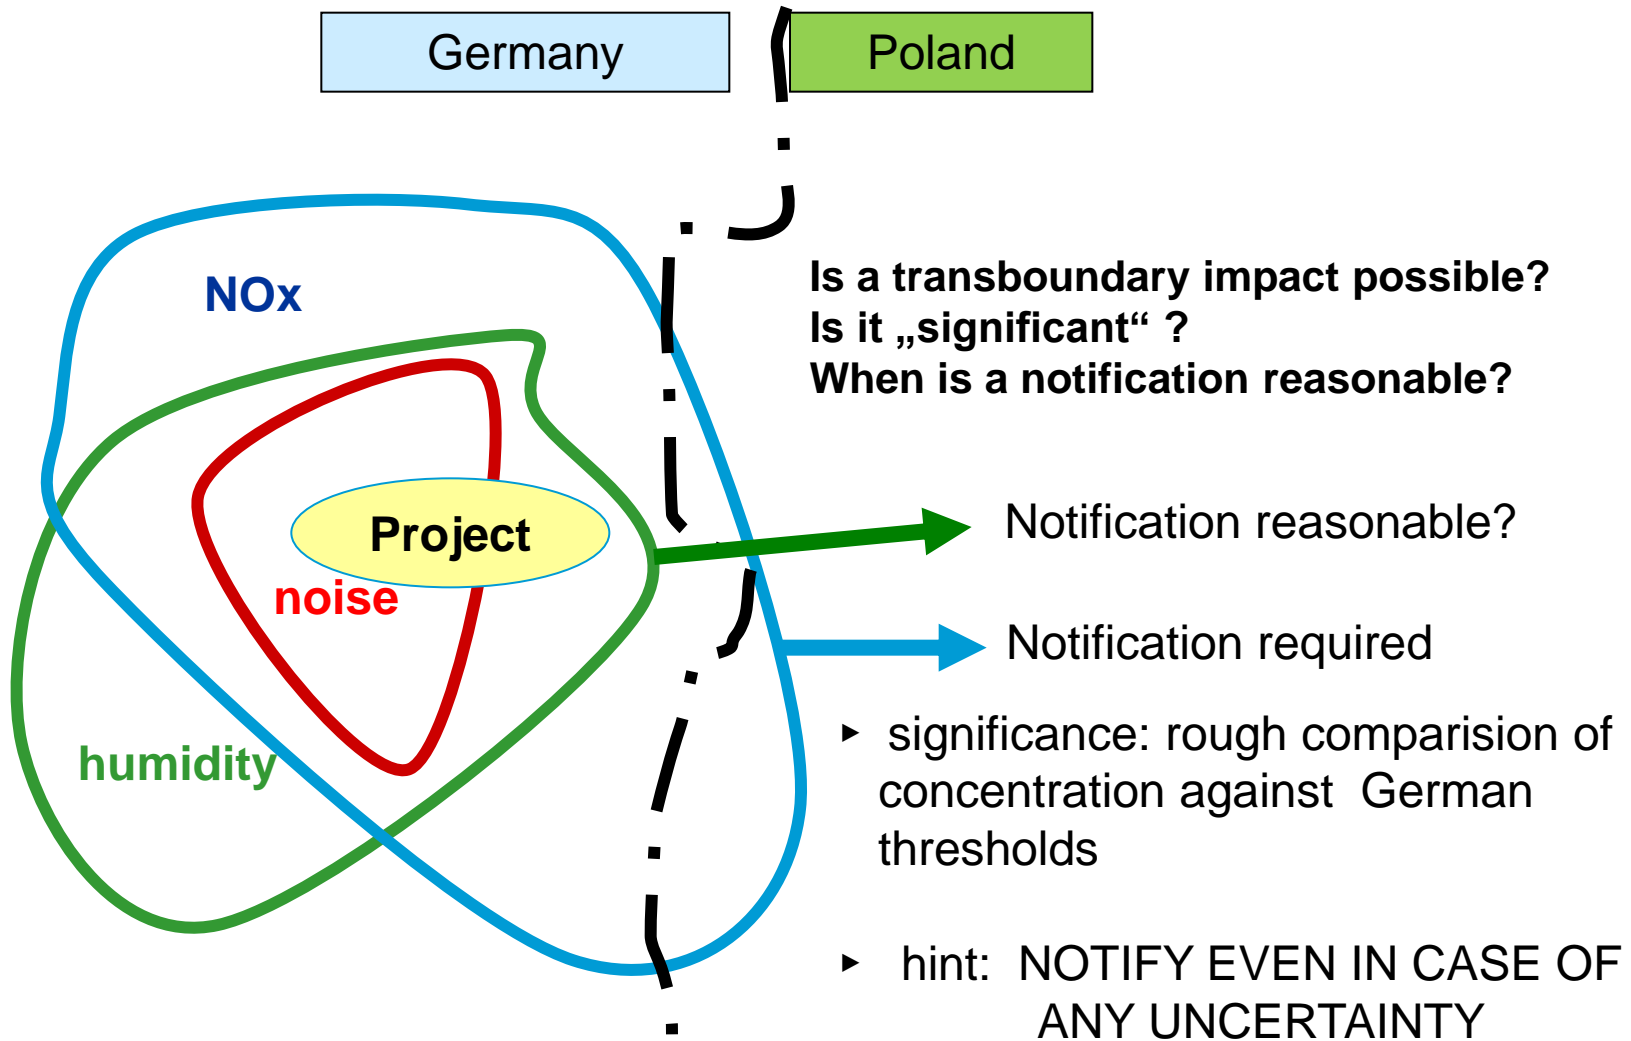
Germany

Poland

NOx

Project

noise

humidity

Is a transboundary impact possible?
Is it „significant“ ?
When is a notification reasonable?

Notification reasonable?

Notification required

‣ significance: rough comparision of concentration against German thresholds

‣ hint: NOTIFY EVEN IN CASE OF ANY UNCERTAINTY